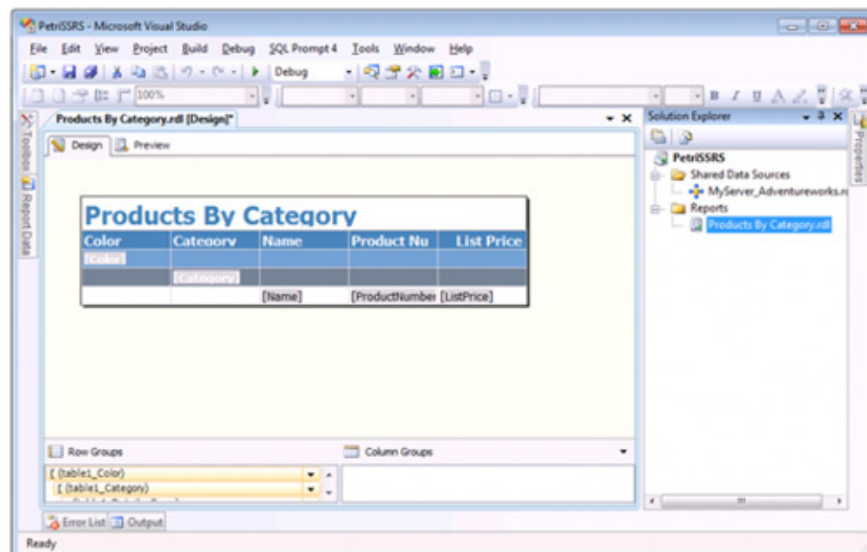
PetriSSRS - Microsoft Visual Studio

File Edit View Project Build Debug SQL Prompt 4 Tools Window Help

Debug

100%

Products By Category.rdl [Design]*

Toolbox Report Data

Design Preview

Products By Category

| Color | Category | Name | Product Nu | List Price |
|---|---|---|---|---|
| [Color] | | | | |
| | [Category] | | | |
| | | [Name] | [ProductNumber] | [ListPrice] |

Row Groups

Column Groups

[ (table1_Color)

[ (table1_Category)

Solution Explorer

PetriSSRS

Shared Data Sources

MyServer_Adventureworks.r

Reports

Products By Category.rdl

Properties

Error List Output

Ready